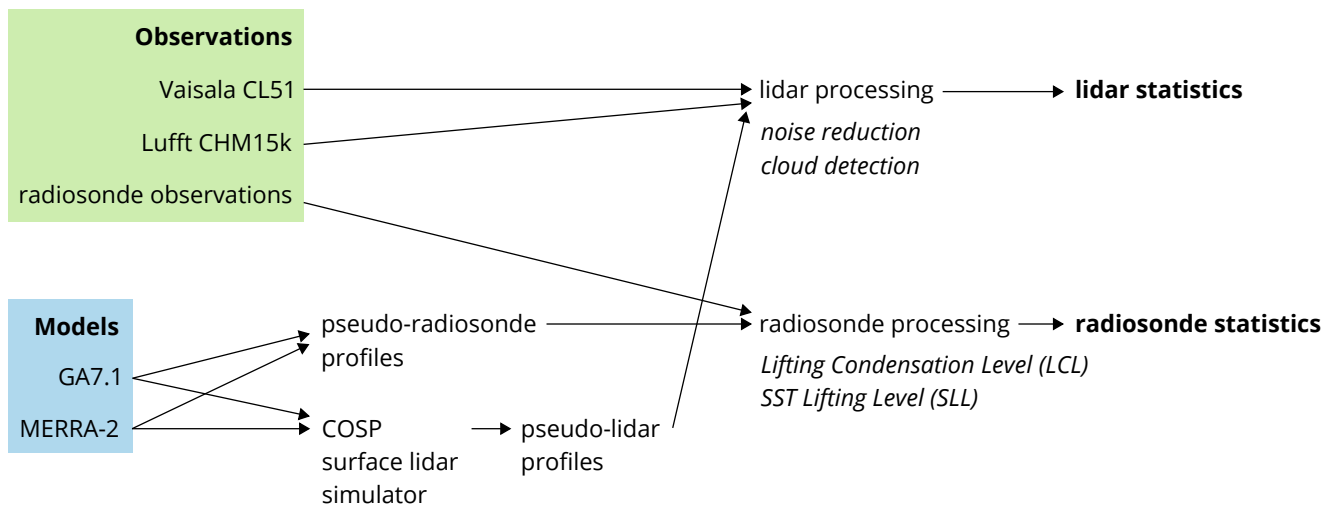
**Observations**

Vaisala CL51

Lufft CHM15k

radiosonde observations

lidar processing

*noise reduction*
*cloud detection*

**lidar statistics**

**Models**

GA7.1

MERRA-2

pseudo-radiosonde profiles

COSP surface lidar simulator

pseudo-lidar profiles

radiosonde processing

*Lifting Condensation Level (LCL)*
*SST Lifting Level (SLL)*

**radiosonde statistics**